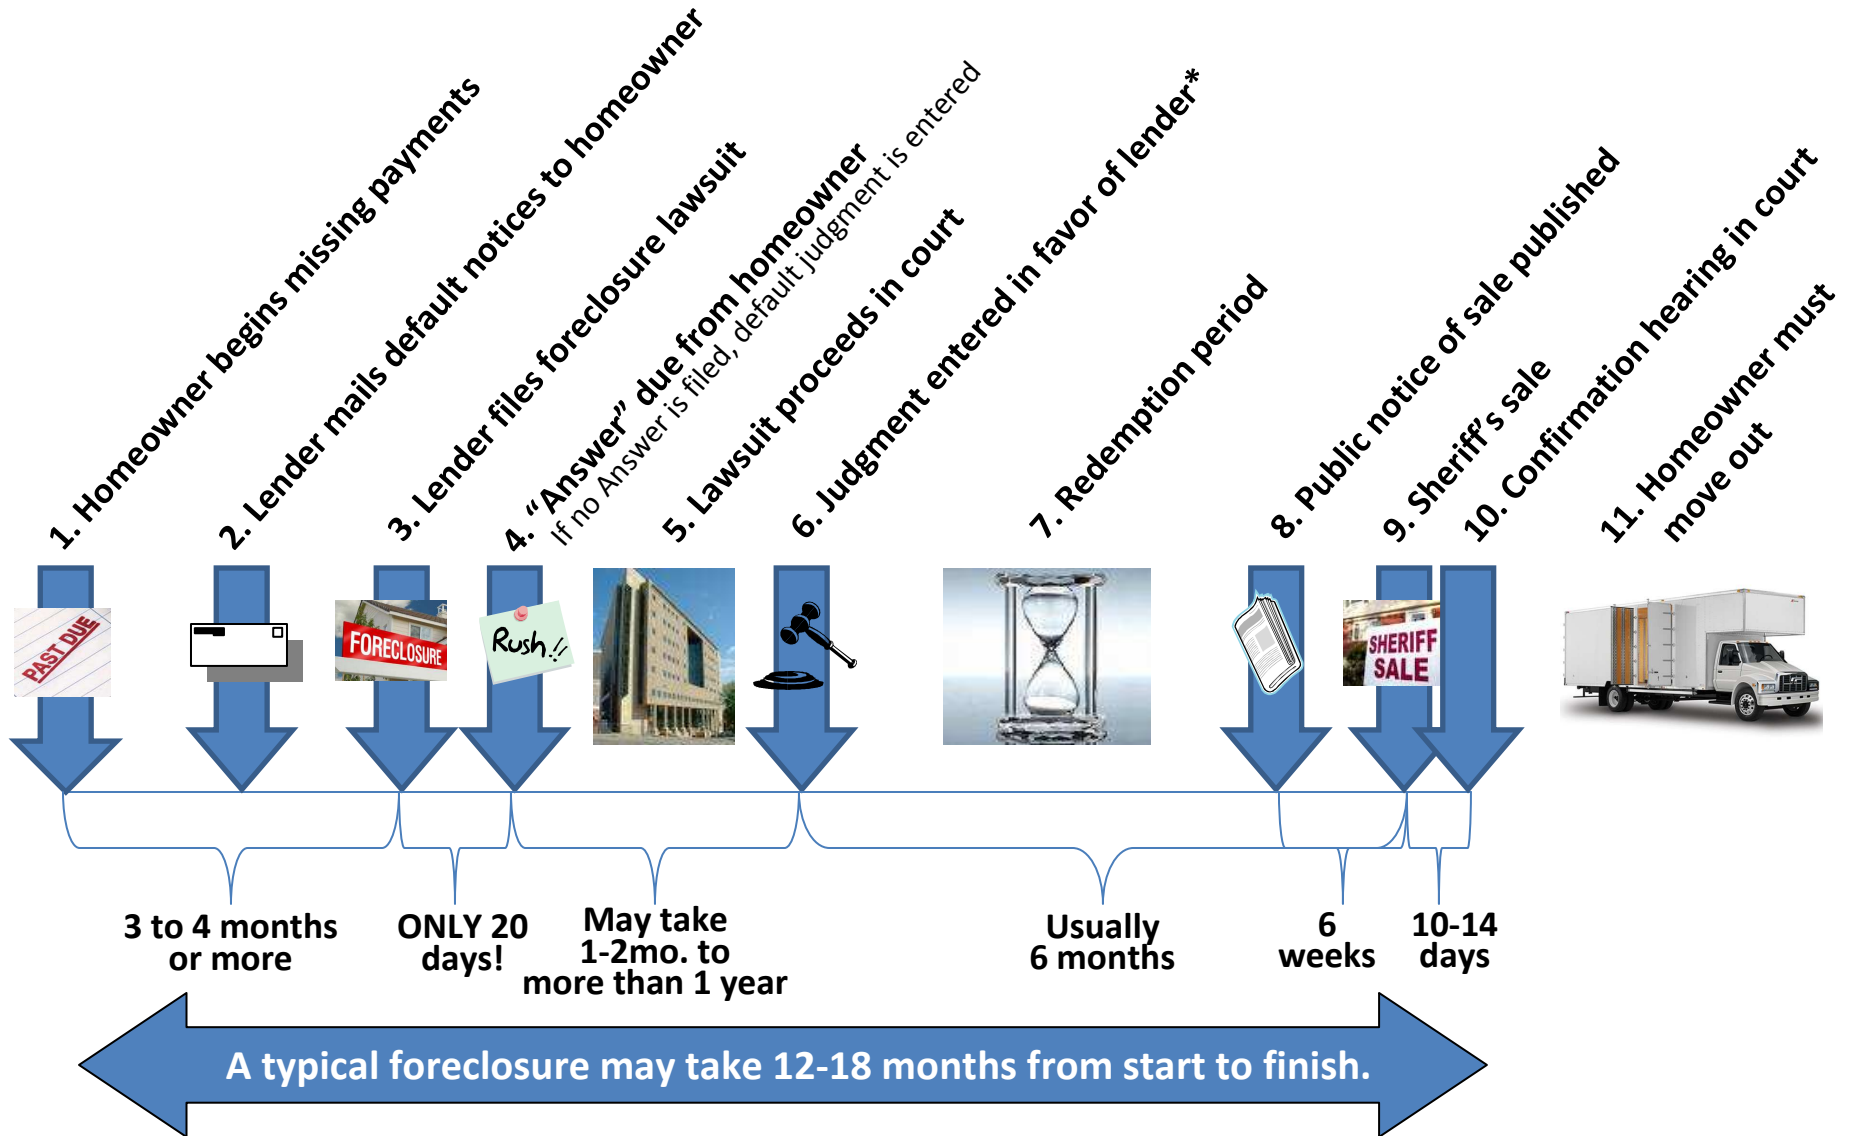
1. Homeowner begins missing payments

2. Lender mails default notices to homeowner

3. Lender files foreclosure lawsuit

4. "Answer" due from homeowner
If no Answer is filed, default judgment is entered

5. Lawsuit proceeds in court

6. Judgment entered in favor of lender*

7. Redemption period

8. Public notice of sale published

9. Sheriff's sale

10. Confirmation hearing in court

11. Homeowner must move out

PAST DUE

FORECLOSURE

Rush!!

SHERIFF SALE

3 to 4 months or more

ONLY 20 days!

May take 1-2mo. to more than 1 year

Usually 6 months

6 weeks

10-14 days

A typical foreclosure may take 12-18 months from start to finish.